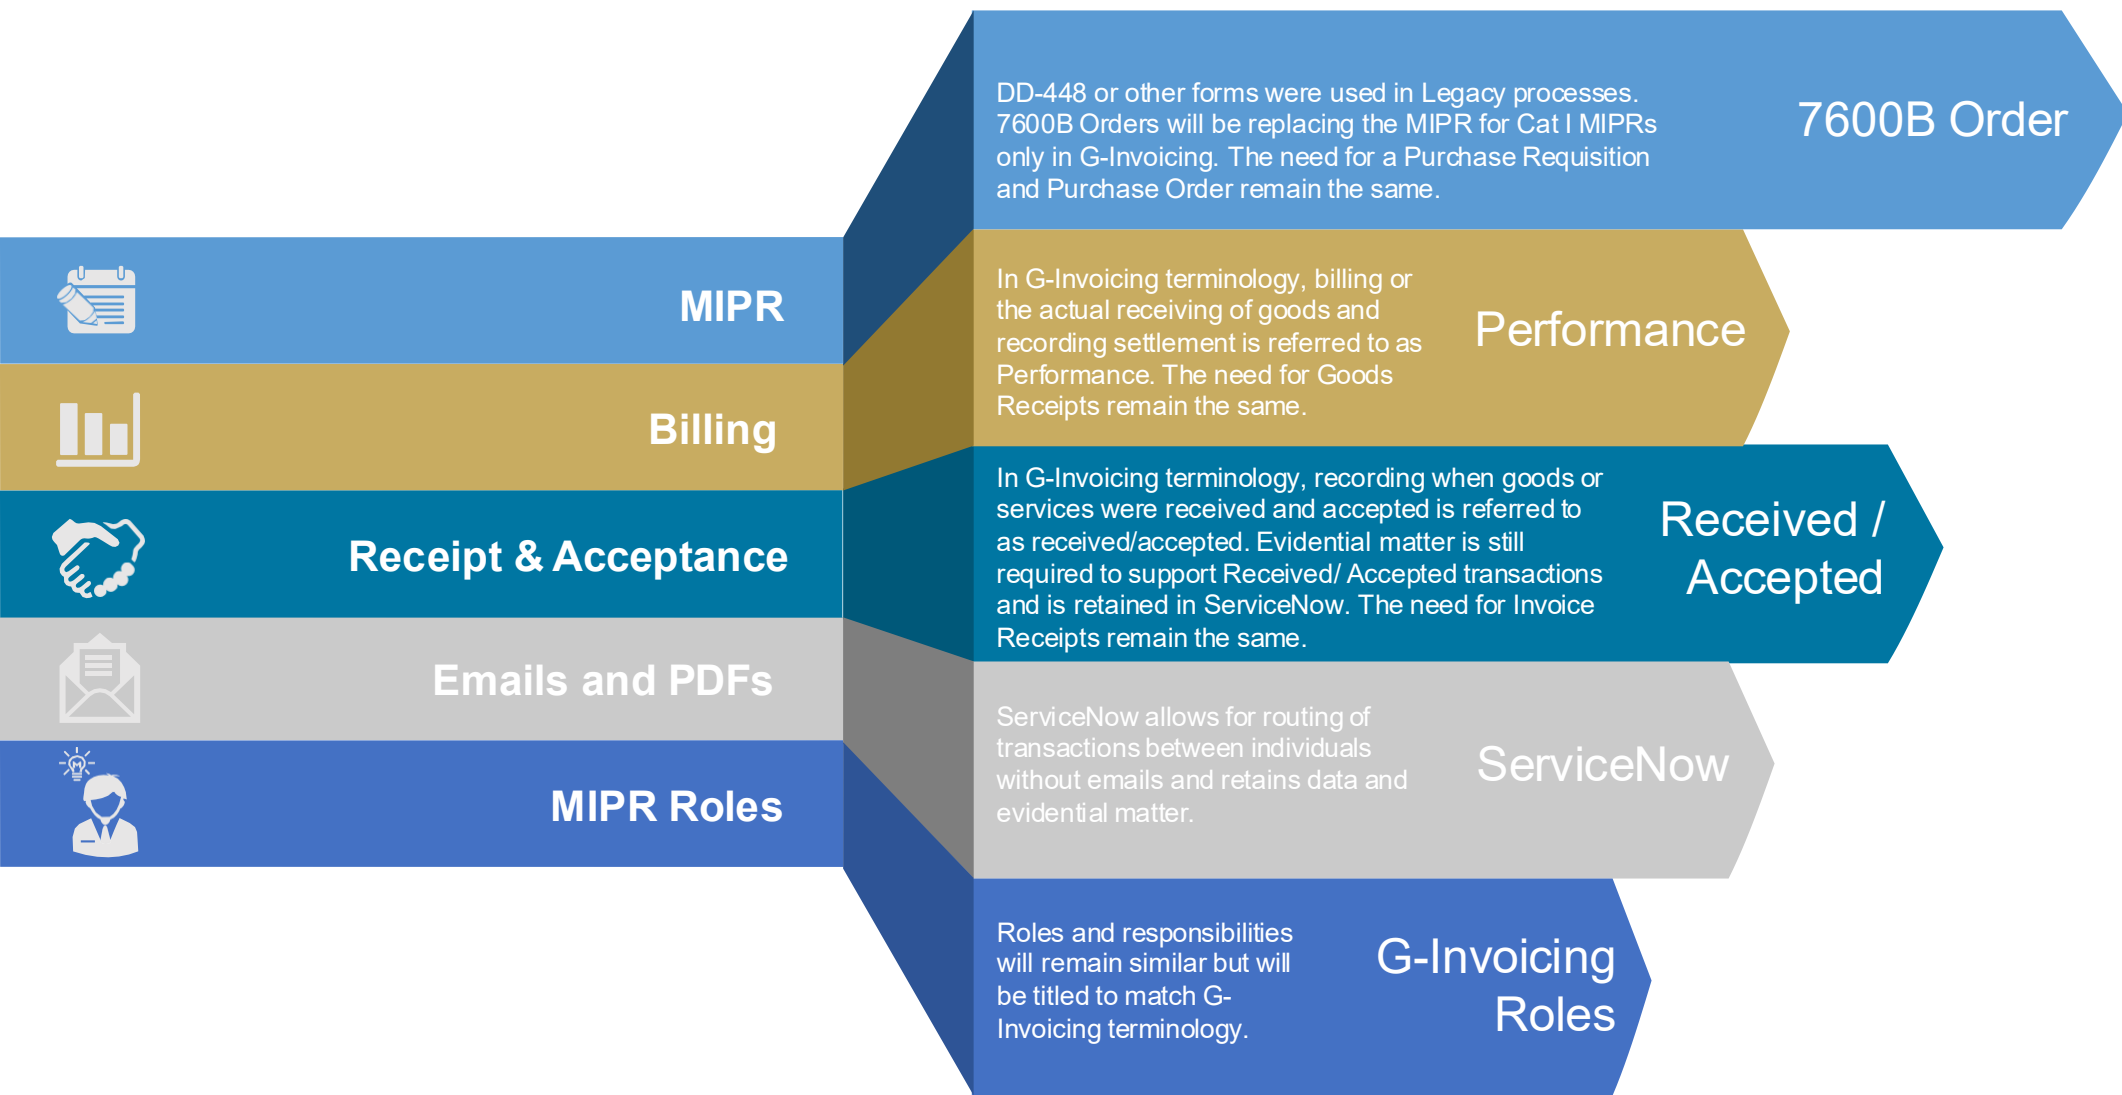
MIPR

Billing

Receipt & Acceptance

Emails and PDFs

MIPR Roles

DD-448 or other forms were used in Legacy processes. 7600B Orders will be replacing the MIPR for Cat I MIPRs only in G-Invoicing. The need for a Purchase Requisition and Purchase Order remain the same.

7600B Order

In G-Invoicing terminology, billing or the actual receiving of goods and recording settlement is referred to as Performance. The need for Goods Receipts remain the same.

Performance

In G-Invoicing terminology, recording when goods or services were received and accepted is referred to as received/accepted. Evidential matter is still required to support Received/ Accepted transactions and is retained in ServiceNow. The need for Invoice Receipts remain the same.

Received / Accepted

ServiceNow allows for routing of transactions between individuals without emails and retains data and evidential matter.

ServiceNow

Roles and responsibilities will remain similar but will be titled to match G-Invoicing terminology.

G-Invoicing Roles